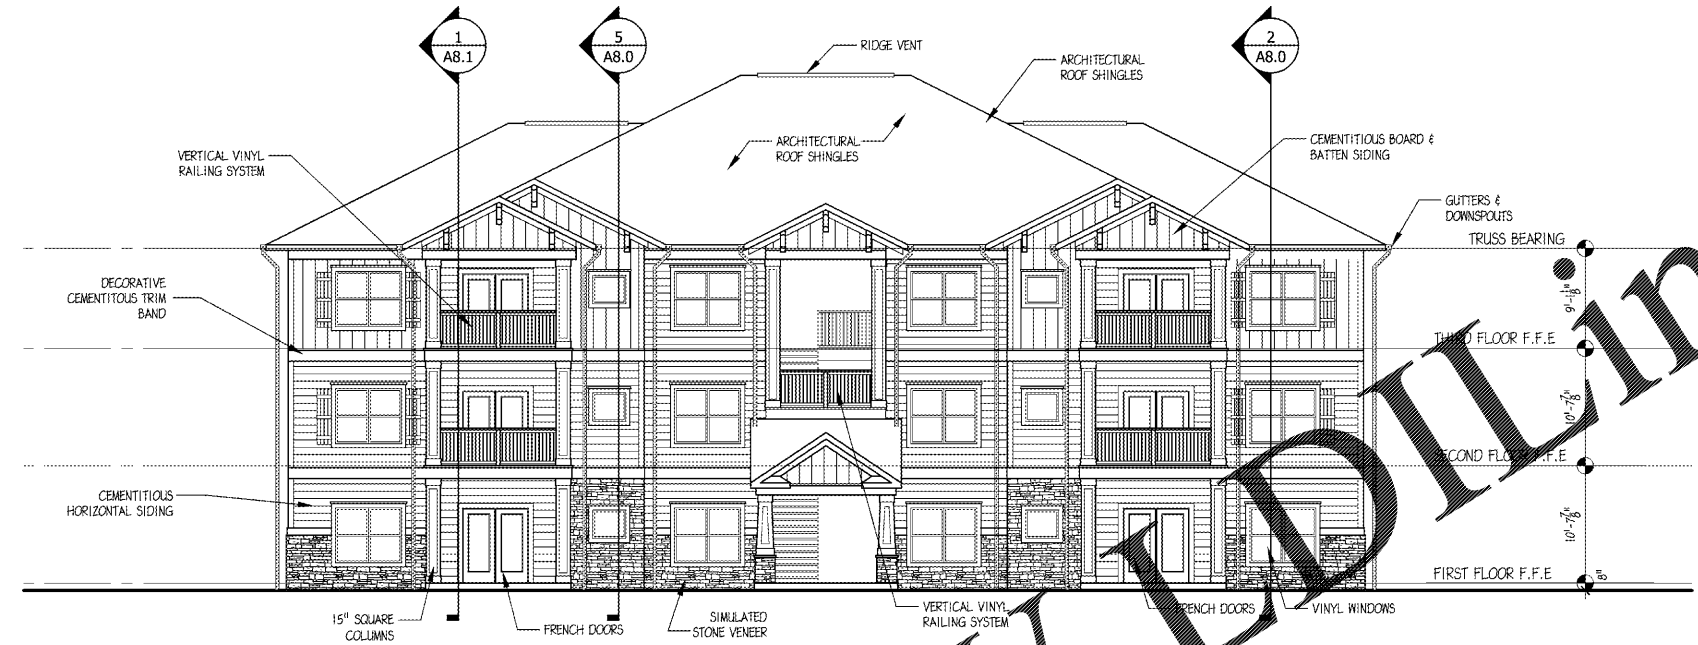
1
A8.1

5
A8.0

2
A8.0

RIDGE VENT

ARCHITECTURAL ROOF SHINGLES

ARCHITECTURAL ROOF SHINGLES

VERTICAL VINYL RAILING SYSTEM

CEMENTITIOUS BOARD & BATTEN SIDING

GUTTERS & DOWNSPOUTS

TRUSS BEARING

DECORATIVE CEMENTITOUS TRIM BAND

THIRD FLOOR F.F.E

$9'-1\frac{1}{8}"$

$10'-7\frac{7}{8}"$

SECOND FLOOR F.F.E

$10'-7\frac{7}{8}"$

CEMENTITIOUS HORIZONTAL SIDING

FIRST FLOOR F.F.E

$8"$

15" SQUARE COLUMNS

FRENCH DOORS

SIMULATED STONE VENEER

VERTICAL VINYL RAILING SYSTEM

FRENCH DOORS

VINYL WINDOWS

BUILDLin